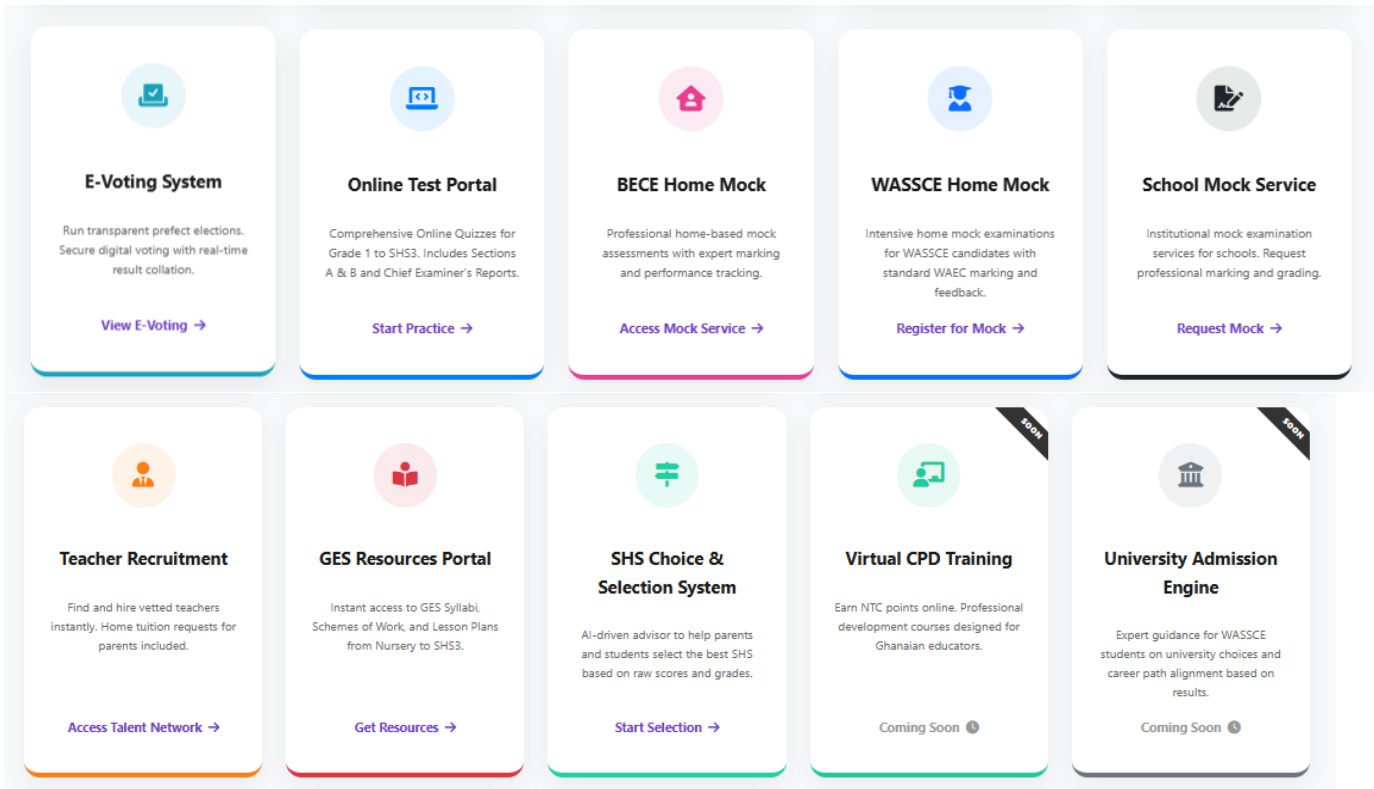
E-Voting System

Run transparent prefect elections. Secure digital voting with real-time result collation.

View E-Voting →

Online Test Portal

Comprehensive Online Quizzes for Grade 1 to SHS3. Includes Sections A & B and Chief Examiner's Reports.

Start Practice →

BECE Home Mock

Professional home-based mock assessments with expert marking and performance tracking.

Access Mock Service →

WASSCE Home Mock

Intensive home mock examinations for WASSCE candidates with standard WAEC marking and feedback.

Register for Mock →

School Mock Service

Institutional mock examination services for schools. Request professional marking and grading.

Request Mock →

Teacher Recruitment

Find and hire vetted teachers instantly. Home tuition requests for parents included.

Access Talent Network →

GES Resources Portal

Instant access to GES Syllabi, Schemes of Work, and Lesson Plans from Nursery to SHS3.

Get Resources →

SHS Choice & Selection System

AI-driven advisor to help parents and students select the best SHS based on raw scores and grades.

Start Selection →

SOON

Virtual CPD Training

Earn NTC points online. Professional development courses designed for Ghanaian educators.

Coming Soon

SOON

University Admission Engine

Expert guidance for WASSCE students on university choices and career path alignment based on results.

Coming Soon